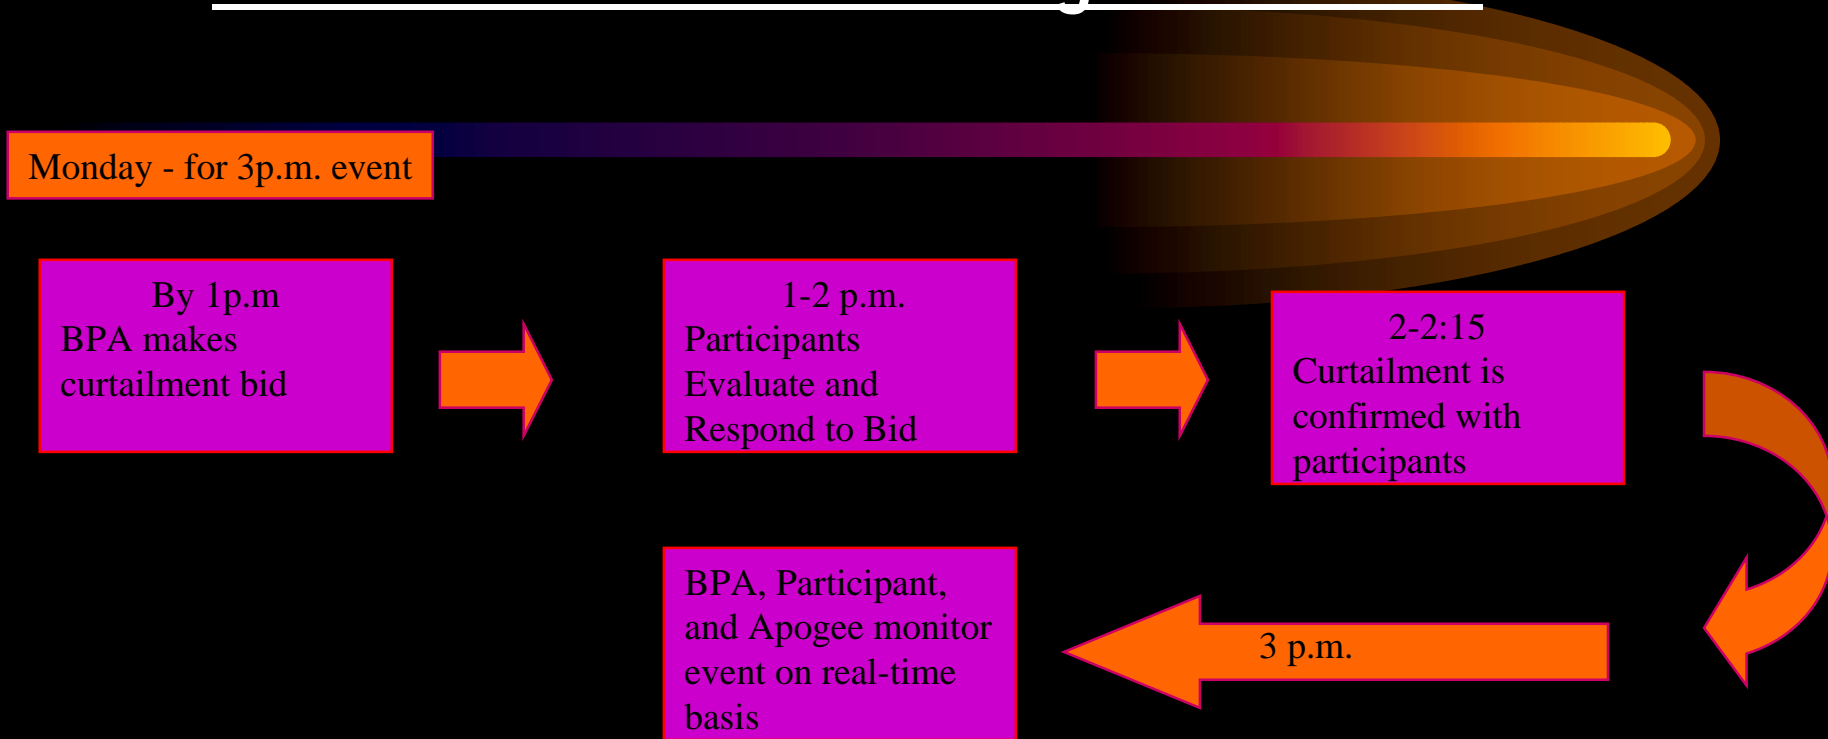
Monday - for 3p.m. event

By 1p.m
BPA makes curtailment bid

1-2 p.m.
Participants Evaluate and Respond to Bid

2-2:15
Curtailment is confirmed with participants

3 p.m.

BPA, Participant, and Apogee monitor event on real-time basis